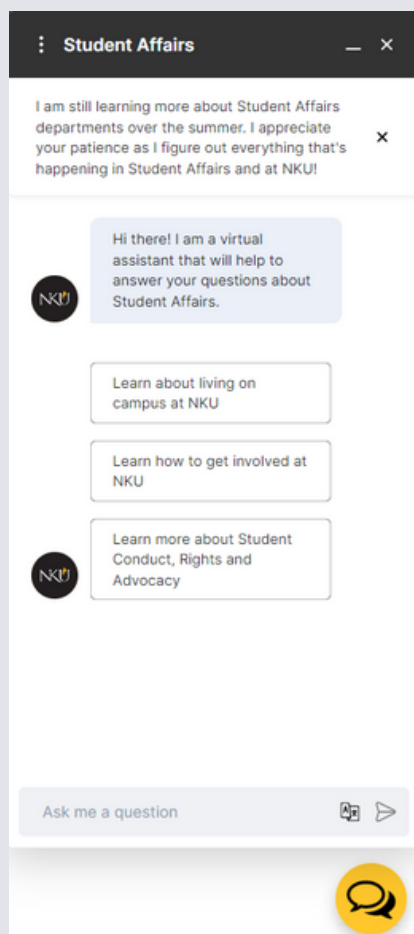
Student Affairs

I am still learning more about Student Affairs departments over the summer. I appreciate your patience as I figure out everything that's happening in Student Affairs and at NKU!

NKU

Hi there! I am a virtual assistant that will help to answer your questions about Student Affairs.

Learn about living on campus at NKU

Learn how to get involved at NKU

NKU

Learn more about Student Conduct, Rights and Advocacy

Ask me a question